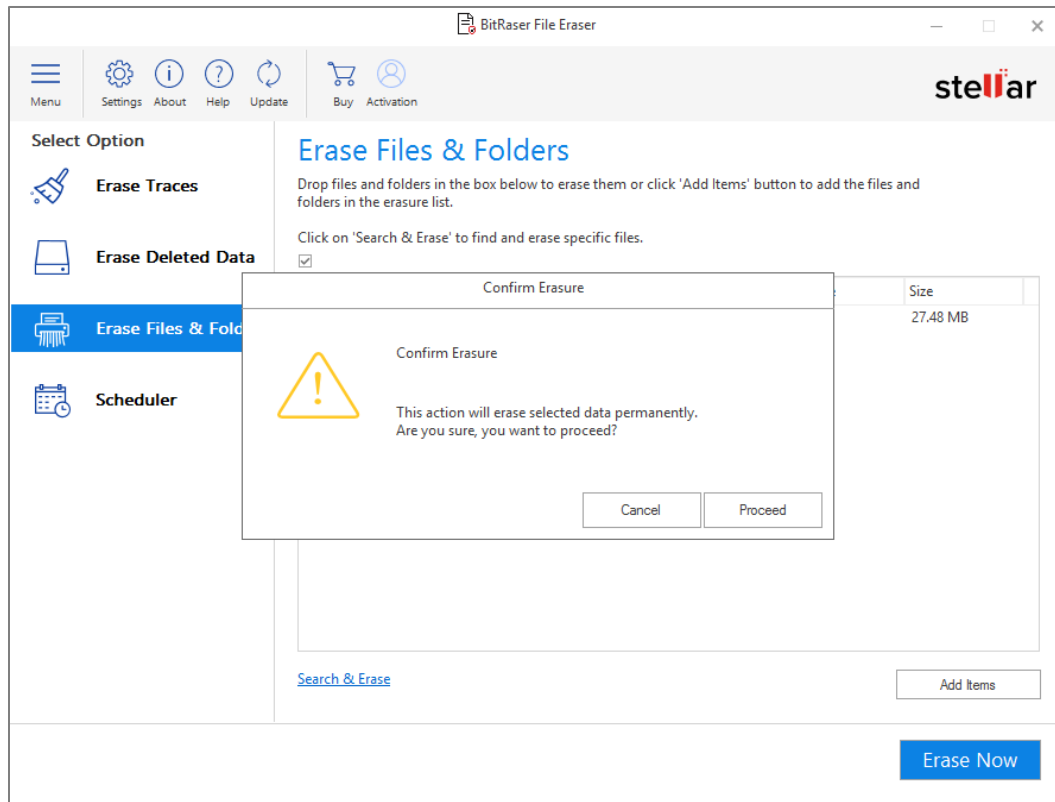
BitRaser File Eraser

Menu Settings About Help Update Buy Activation

stellar

Select Option

Erase Traces

Erase Deleted Data

Erase Files & Fold

Scheduler

Erase Files & Folders

Drop files and folders in the box below to erase them or click 'Add Items' button to add the files and folders in the erasure list.

Click on 'Search & Erase' to find and erase specific files.

Size

27.48 MB

Confirm Erasure

Confirm Erasure

This action will erase selected data permanently.
Are you sure, you want to proceed?

Cancel Proceed

Search & Erase

Add Items

Erase Now